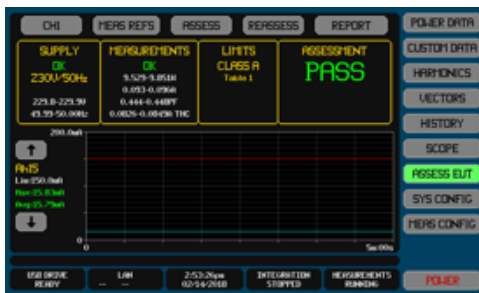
CH1
MEAS REFS
ASSESS
REASSESS
REPORT

SUPPLY
OK
230V/50Hz
229.8-229.9V
49.99-50.00Hz

MEASUREMENTS
OK
9.529-9.851W
0.093-0.096A
0.444-0.448PF
0.0026-0.0049% THC

LIMITS
CLASS A
Table 1

ASSESSMENT
PASS

200.0mA
AH15
Lim:250.0mA
Max:15.83mA
Avg:15.79mA
0
0
5m:00s

USB DRIVE
READY
LAN
— —
2:53:26pm
02/14/2018
INTEGRATION
STOPPED
MEASUREMENTS
RUNNING

POWER DATA
CUSTOM DATA
HARMONICS
VECTORS
HISTORY
SCOPE
ASSESS EUT
SYS CONFIG
MEAS CONFIG
POWER